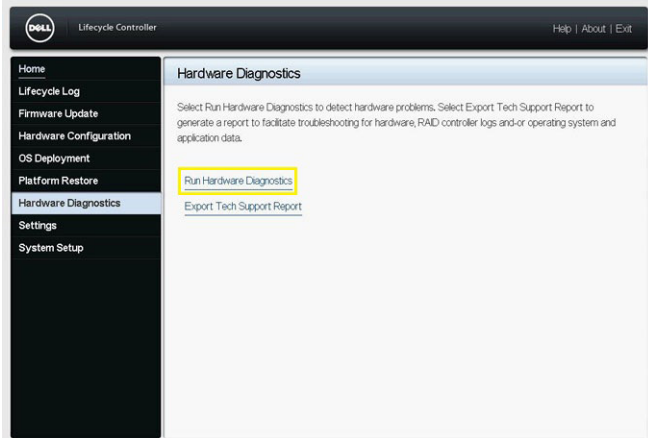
DELL Lifecycle Controller

Help | About | Exit

Home
Lifecycle Log
Firmware Update
Hardware Configuration
OS Deployment
Platform Restore
Hardware Diagnostics
Settings
System Setup

Hardware Diagnostics

Select Run Hardware Diagnostics to detect hardware problems. Select Export Tech Support Report to generate a report to facilitate troubleshooting for hardware, RAID controller logs and-or operating system and application data.

Run Hardware Diagnostics

Export Tech Support Report